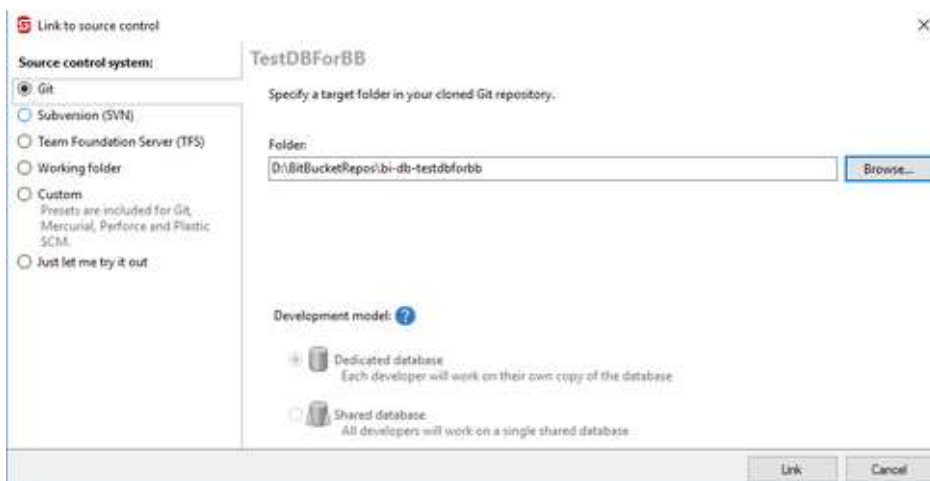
Link to source control

×

Source control system:

Git

Subversion (SVN)

Team Foundation Server (TFS)

Working folder

Custom
Presets are included for Git, Mercurial, Perforce and Plastic SCM.

Just let me try it out

TestDBForBB

Specify a target folder in your cloned Git repository.

Folder:

D:\BitBucketRepos\bi-db-testdbforbb

Browse...

Development model: ?

Dedicated database
Each developer will work on their own copy of the database

Shared database
All developers will work on a single shared database

Link

Cancel